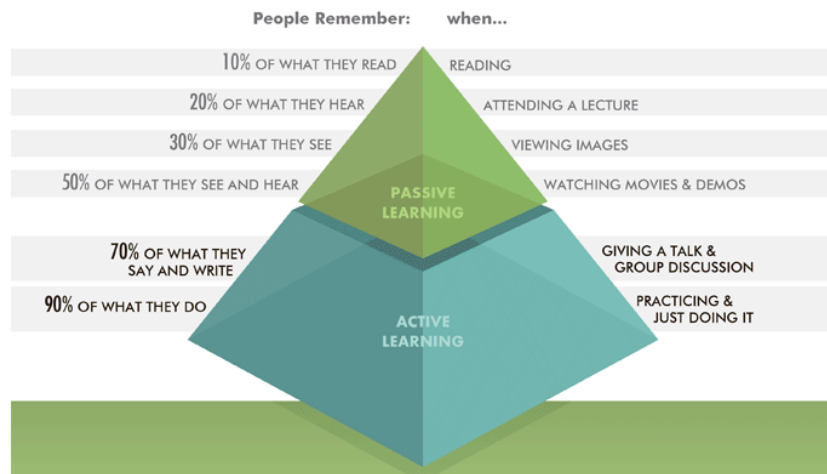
People Remember: when...

10% OF WHAT THEY READ READING

20% OF WHAT THEY HEAR ATTENDING A LECTURE

30% OF WHAT THEY SEE VIEWING IMAGES

50% OF WHAT THEY SEE AND HEAR WATCHING MOVIES & DEMOS

PASSIVE LEARNING

70% OF WHAT THEY SAY AND WRITE GIVING A TALK & GROUP DISCUSSION

90% OF WHAT THEY DO PRACTICING & JUST DOING IT

ACTIVE LEARNING